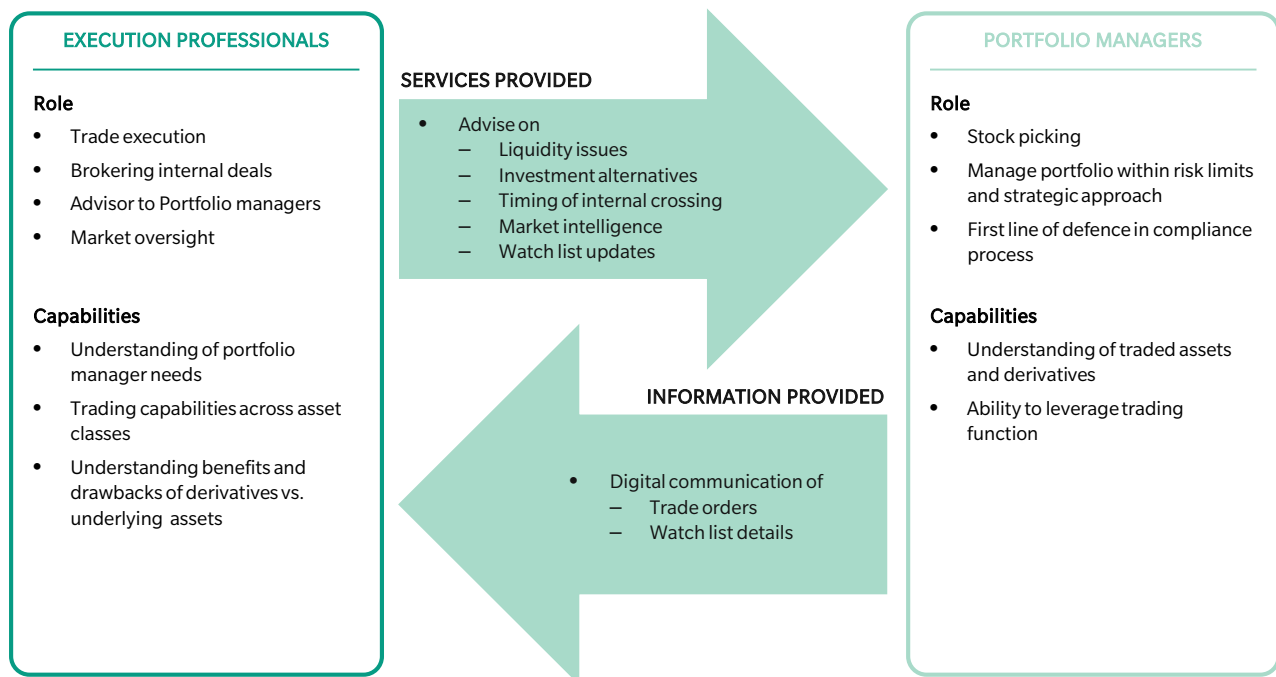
EXECUTION PROFESSIONALS

Role
- Trade execution
- Brokering internal deals
- Advisor to Portfolio managers
- Market oversight

Capabilities
- Understanding of portfolio manager needs
- Trading capabilities across asset classes
- Understanding benefits and drawbacks of derivatives vs. underlying assets

SERVICES PROVIDED
- Advise on
 – Liquidity issues
 – Investment alternatives
 – Timing of internal crossing
 – Market intelligence
 – Watch list updates

INFORMATION PROVIDED
- Digital communication of
 – Trade orders
 – Watch list details

PORTFOLIO MANAGERS

Role
- Stock picking
- Manage portfolio within risk limits and strategic approach
- First line of defence in compliance process

Capabilities
- Understanding of traded assets and derivatives
- Ability to leverage trading function